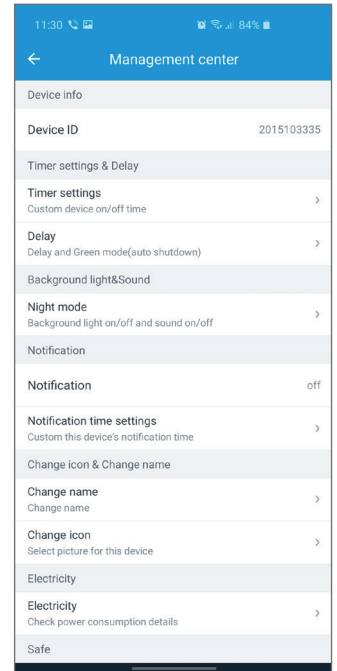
11:30 84%

Management center

Device info

Device ID 2015103335

Timer settings & Delay

Timer settings
Custom device on/off time

Delay
Delay and Green mode(auto shutdown)

Background light&Sound

Night mode
Background light on/off and sound on/off

Notification

Notification off

Notification time settings
Custom this device's notification time

Change icon & Change name

Change name
Change name

Change icon
Select picture for this device

Electricity

Electricity
Check power consumption details

Safe